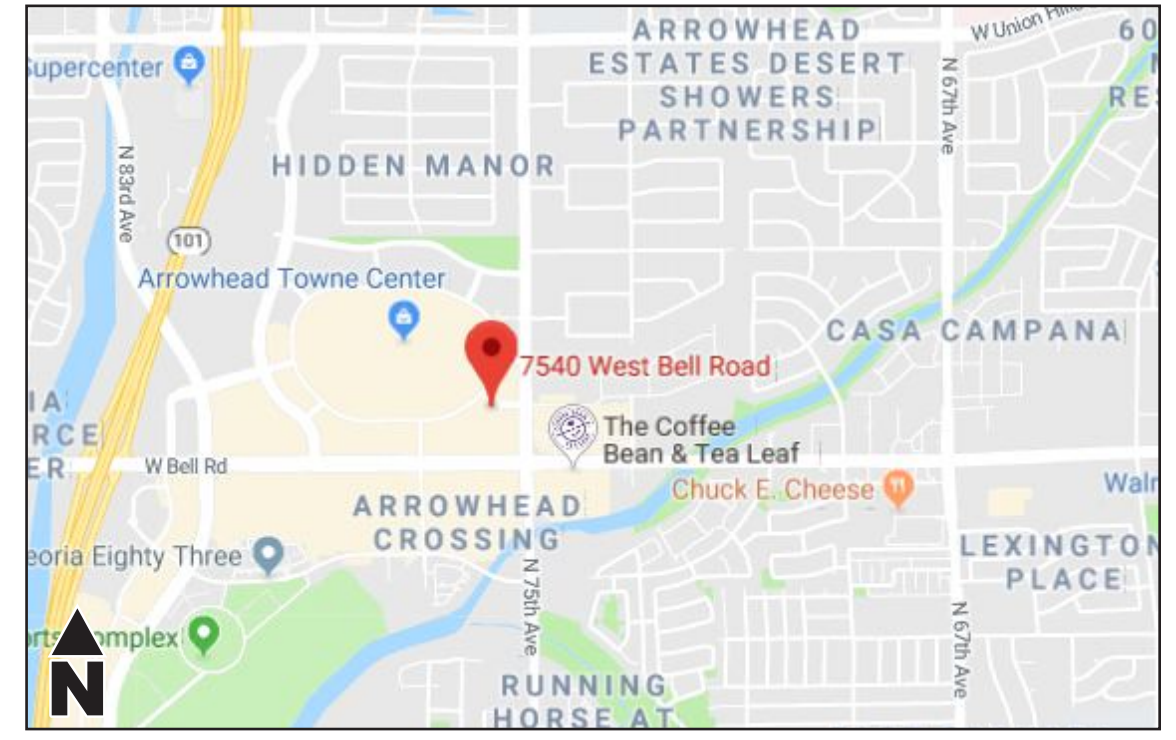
ARROWHEAD ESTATES DESERT SHOWERS PARTNERSHIP

W Union Hills

60

RES

Supercenter

N 83rd Ave

HIDDEN MANOR

N 67th Ave

101

Arrowhead Towne Center

CASA CAMPANA

7540 West Bell Road

IA

RCE

ER

The Coffee Bean & Tea Leaf

W Bell Rd

Chuck E. Cheese

Walm

ARROWHEAD CROSSING

eoria Eighty Three

LEXINGTON PLACE

N 75th Ave

orts omplex

N 67th Ave

N

RUNNING HORSE AT